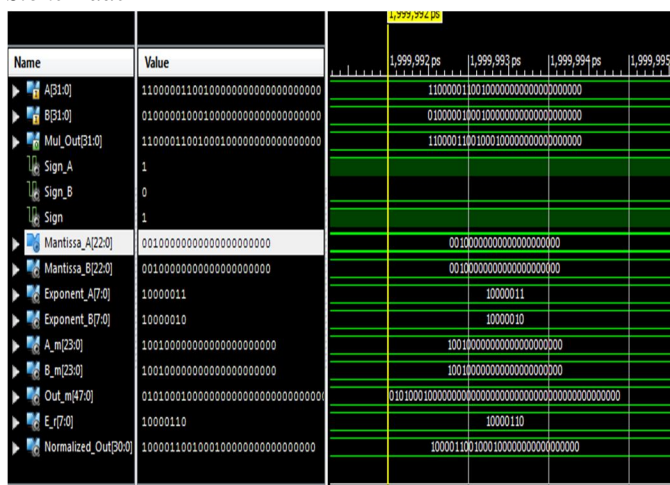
1,999,992 ps

| Name | Value |
|---|---|
| A[31:0] | 11000001100100000000000000000000 |
| B[31:0] | 01000001001000000000000000000000 |
| Mul_Out[31:0] | 11000011001000100000000000000000 |
| Sign_A | 1 |
| Sign_B | 0 |
| Sign | 1 |
| Mantissa_A[22:0] | 00100000000000000000000 |
| Mantissa_B[22:0] | 00100000000000000000000 |
| Exponent_A[7:0] | 10000011 |
| Exponent_B[7:0] | 10000010 |
| A_m[23:0] | 100100000000000000000000 |
| B_m[23:0] | 100100000000000000000000 |
| Out_m[47:0] | 0101000100000000000000000000000000000000000000000 |
| E_r[7:0] | 10000110 |
| Normalized_Out[30:0] | 1000011001000100000000000000000 |

1,999,992 ps
1,999,993 ps
1,999,994 ps
1,999,995

11000001100100000000000000000000
01000001001000000000000000000000
11000011001000100000000000000000
00100000000000000000000
00100000000000000000000
10000011
10000010
100100000000000000000000
100100000000000000000000
010100010000000000000000000000000000000000000000
10000110
1000011001000100000000000000000